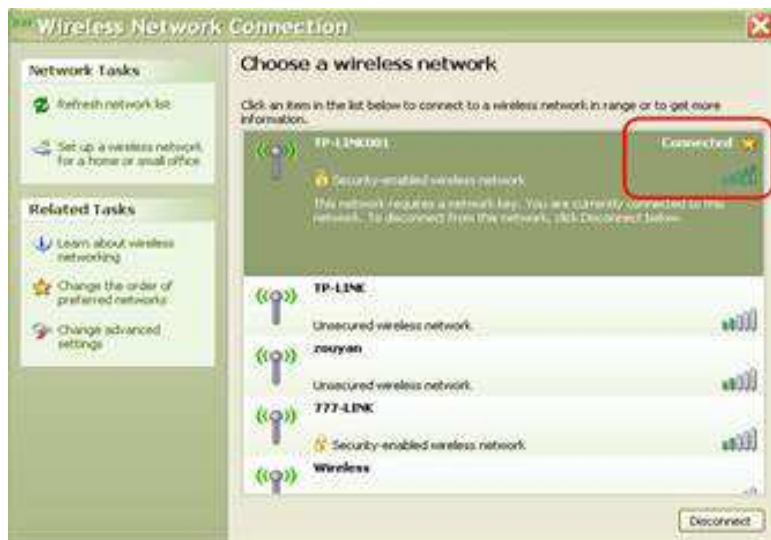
Wireless Network Connection

Network Tasks

Refresh network list

Set up a wireless network for a home or small office

Related Tasks

Learn about wireless networking

Change the order of preferred networks

Change advanced settings

Choose a wireless network

Click an item in the list below to connect to a wireless network in range or to get more information.

TP-LINK001

Connected

Security-enabled wireless network

This network requires a network key. You are currently connected to this network. To disconnect from this network, click Disconnect below.

TP-LINK

Unsecured wireless network

zouyan

Unsecured wireless network

777-LINK

Security-enabled wireless network

Wireless

Disconnect